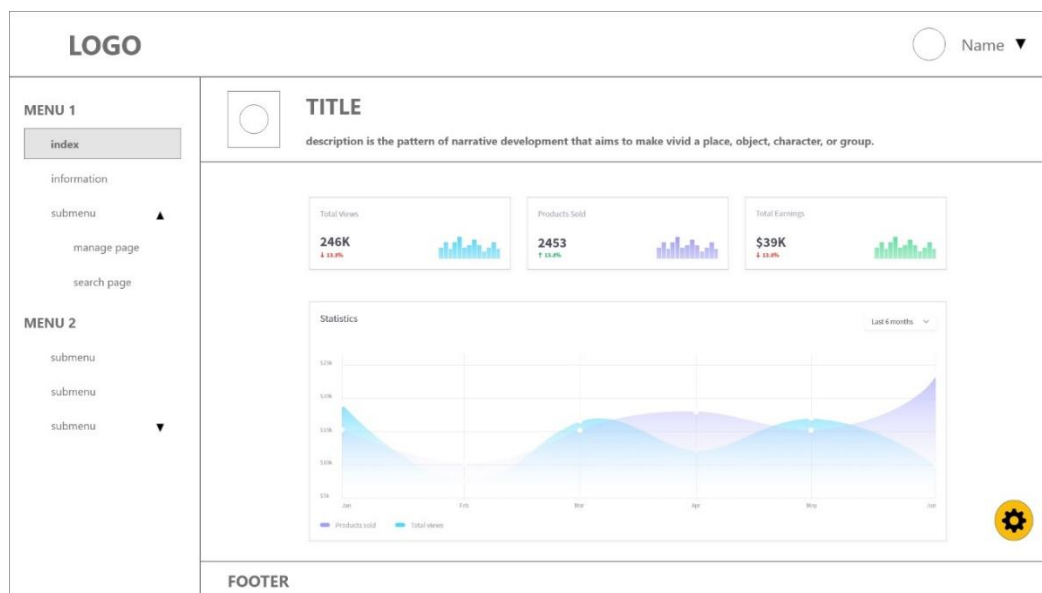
LOGO

Name ▼

MENU 1

index

information

submenu ▲

manage page

search page

MENU 2

submenu

submenu

submenu ▼

TITLE

description is the pattern of narrative development that aims to make vivid a place, object, character, or group.

Total Views

246K

↓ 13.8%

Products Sold

2453

↑ 13.8%

Total Earnings

$39K

↓ 13.8%

Statistics

Last 6 months

$25k

$20k

$15k

$10k

$5k

Jan

Feb

Mar

Apr

May

Jun

Products sold

Total views

FOOTER